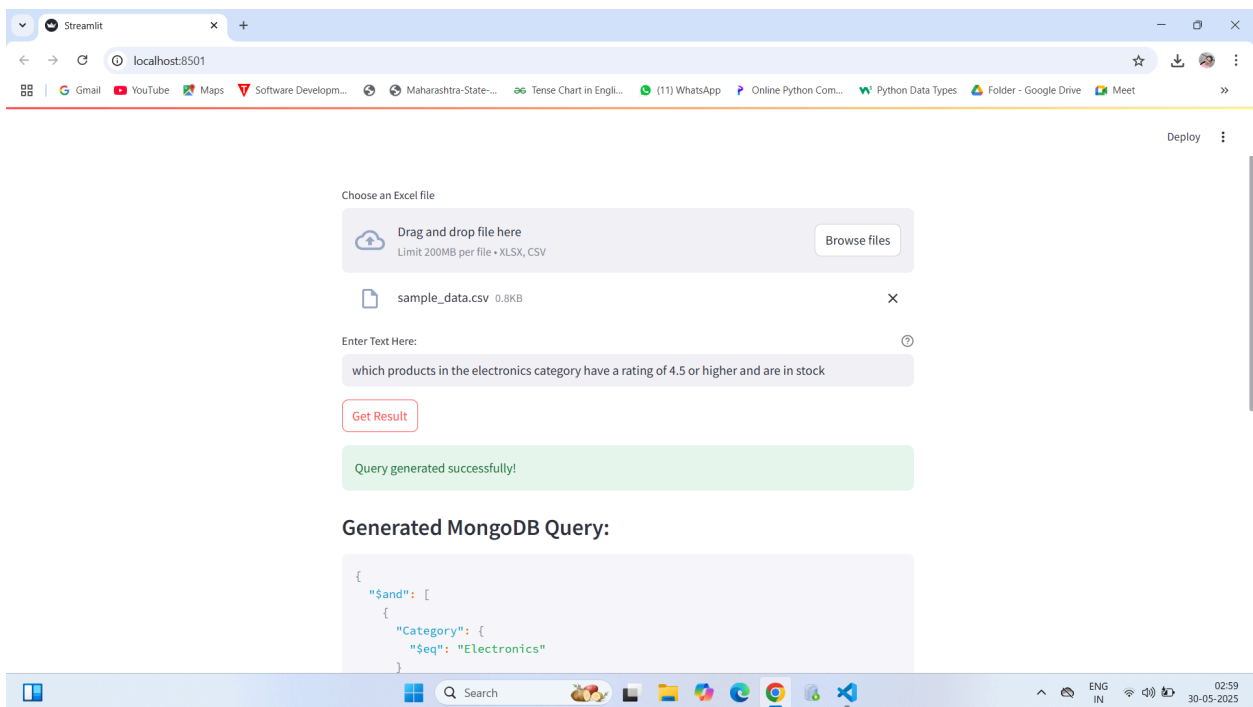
Streamlit
localhost:8501
Gmail YouTube Maps Software Developm... Maharashtra-State-... Tense Chart in Engli... (11) WhatsApp Online Python Com... Python Data Types Folder - Google Drive Meet

Deploy

Choose an Excel file

Drag and drop file here
Limit 200MB per file • XLSX, CSV

Browse files

sample_data.csv 0.8KB

Enter Text Here:

which products in the electronics category have a rating of 4.5 or higher and are in stock

Get Result

Query generated successfully!

Generated MongoDB Query:

```
{
  "$and": [
    {
      "Category": {
        "$eq": "Electronics"
      }
```

Search

ENG IN 02:59 30-05-2025